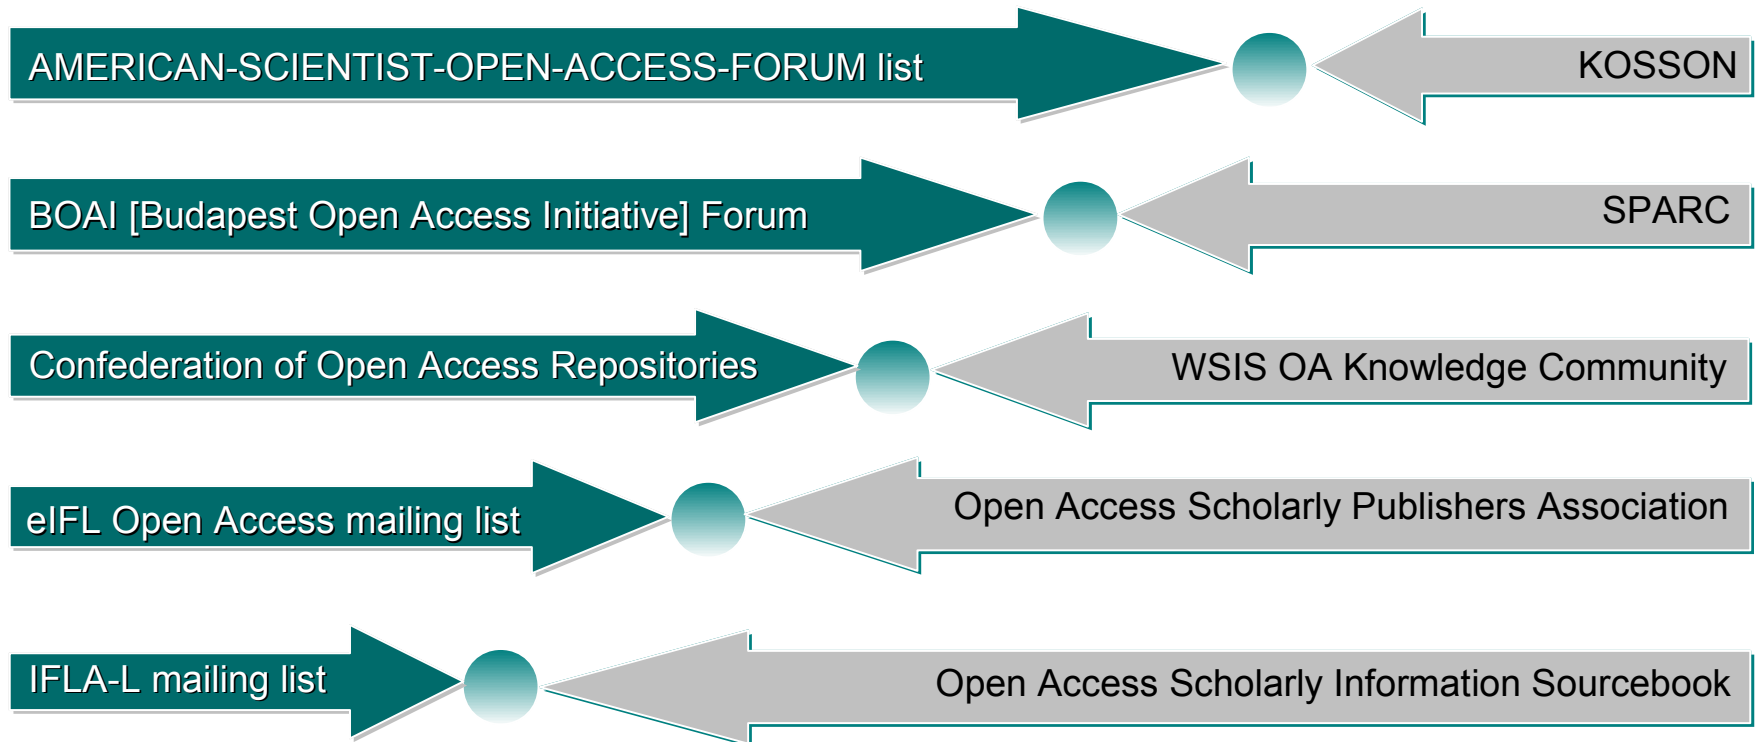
AMERICAN-SCIENTIST-OPEN-ACCESS-FORUM list

KOSSON

BOAI [Budapest Open Access Initiative] Forum

SPARC

Confederation of Open Access Repositories

WSIS OA Knowledge Community

eIFL Open Access mailing list

Open Access Scholarly Publishers Association

IFLA-L mailing list

Open Access Scholarly Information Sourcebook